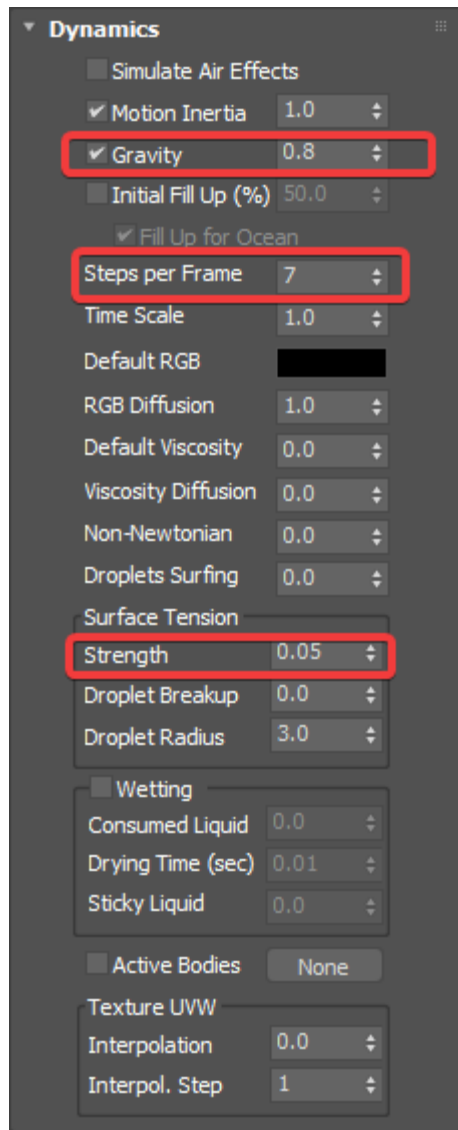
Dynamics

Simulate Air Effects

Motion Inertia 1.0

Gravity 0.8

Initial Fill Up (%) 50.0

Fill Up for Ocean

Steps per Frame 7

Time Scale 1.0

Default RGB

RGB Diffusion 1.0

Default Viscosity 0.0

Viscosity Diffusion 0.0

Non-Newtonian 0.0

Droplets Surfing 0.0

Surface Tension

Strength 0.05

Droplet Breakup 0.0

Droplet Radius 3.0

Wetting

Consumed Liquid 0.0

Drying Time (sec) 0.01

Sticky Liquid 0.0

Active Bodies None

Texture UVW

Interpolation 0.0

Interpol. Step 1